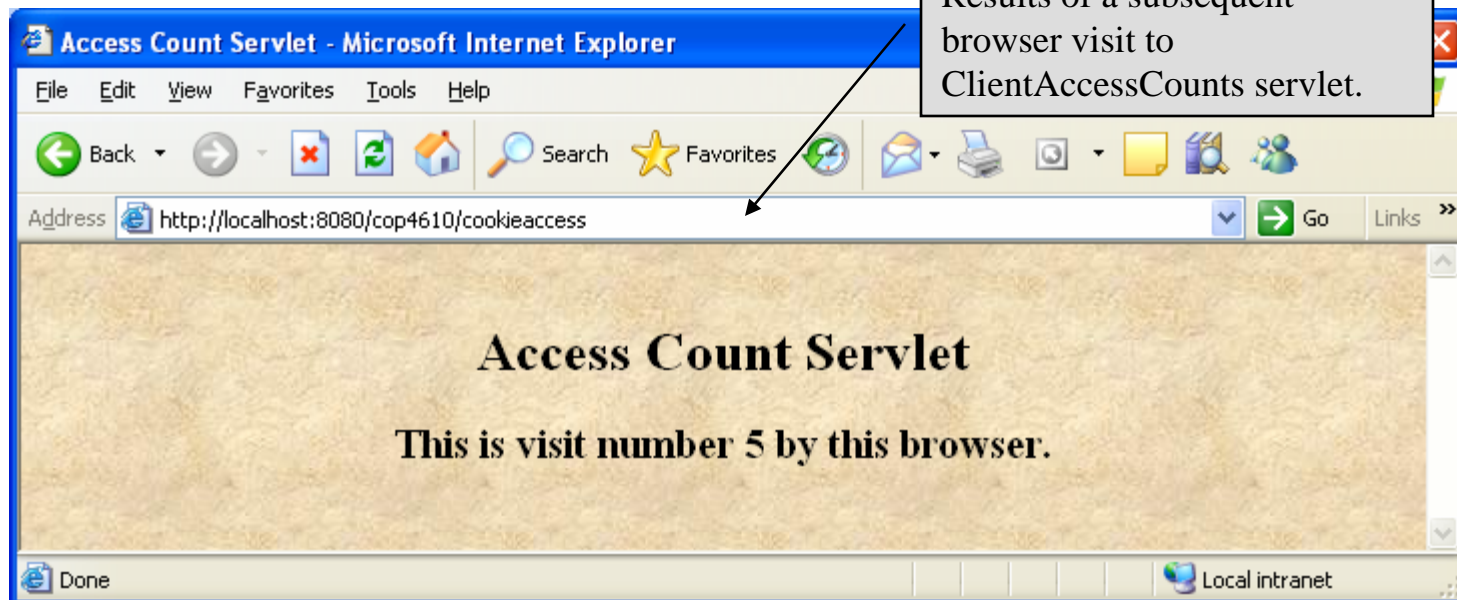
Access Count Servlet - Microsoft Internet Explorer

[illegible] browser visit to ClientAccessCounts servlet.

File Edit View Favorites Tools Help

Back Search Favorites

Address http://localhost:8080/cop4610/cookieaccess Go Links »

Access Count Servlet

This is visit number 5 by this browser.

Done Local intranet